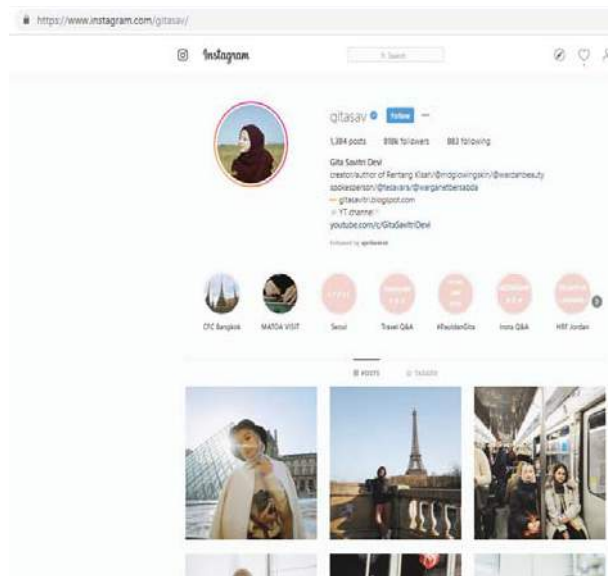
https://www.instagram.com/gitasav/

Instagram

Search

gitasav Follow ...

1,384 posts 918k followers 883 following

Gita Savitri Devi
creator/author of Rentang Kisah/@indglowingskin/@wardahbeauty spokesperson/@tesavara/@warganetbersabda
— gitasavitri.blogspot.com
YT channel
youtube.com/c/GitaSavitriDevi

Followed by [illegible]

CFC Bangkok MATOA VISIT Seoul Travel Q&A #TeulidanGita Insta Q&A HRF Jordan

POSTS TAGGED